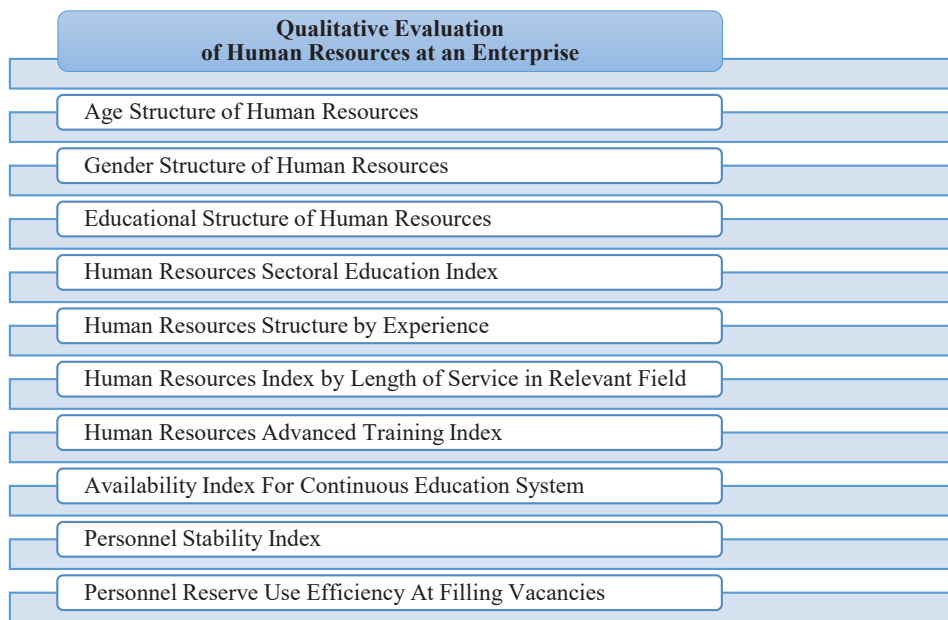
Qualitative Evaluation of Human Resources at an Enterprise

Age Structure of Human Resources

Gender Structure of Human Resources

Educational Structure of Human Resources

Human Resources Sectoral Education Index

Human Resources Structure by Experience

Human Resources Index by Length of Service in Relevant Field

Human Resources Advanced Training Index

Availability Index For Continuous Education System

Personnel Stability Index

Personnel Reserve Use Efficiency At Filling Vacancies